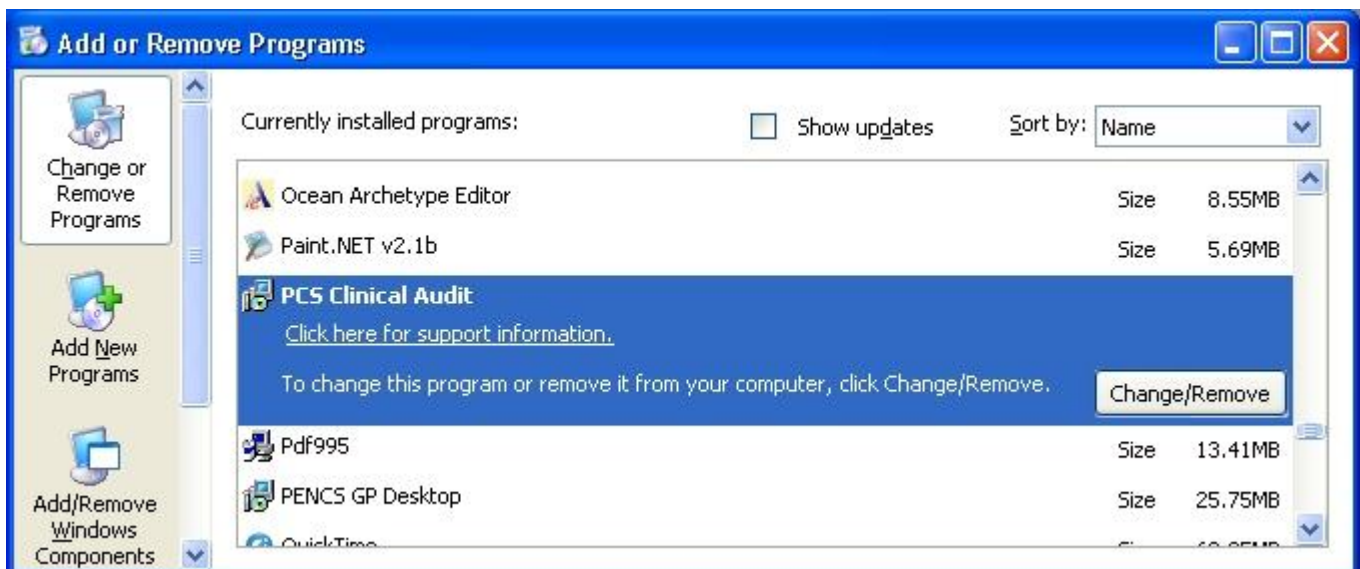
Add or Remove Programs

Change or Remove Programs

Add New Programs

Add/Remove Windows Components

Currently installed programs:

Show updates

Sort by: Name

Ocean Archetype Editor Size 8.55MB

Paint.NET v2.1b Size 5.69MB

PCS Clinical Audit

Click here for support information.

To change this program or remove it from your computer, click Change/Remove.

Change/Remove

Pdf995 Size 13.41MB

PENCS GP Desktop Size 25.75MB

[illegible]